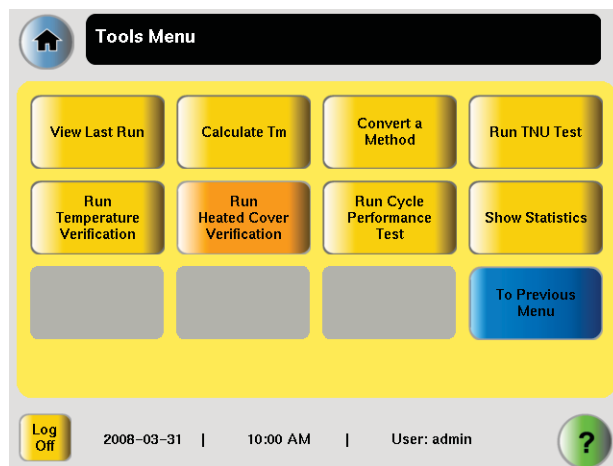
Tools Menu

View Last Run

Calculate Tm

Convert a Method

Run TNU Test

Run Temperature Verification

Run Heated Cover Verification

Run Cycle Performance Test

Show Statistics

To Previous Menu

Log Off

2008-03-31 | 10:00 AM | User: admin

?